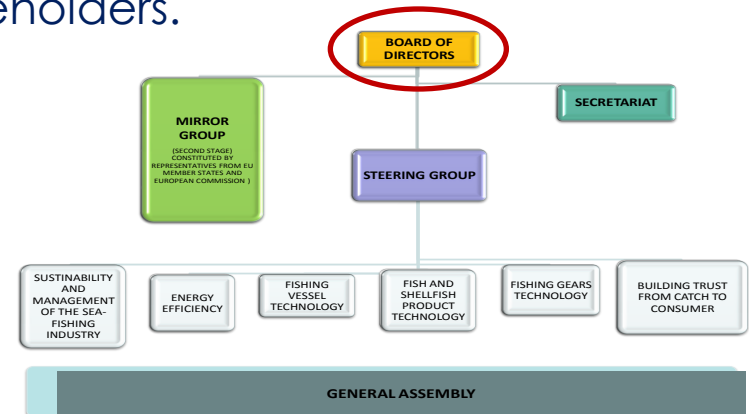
eholders.

BOARD OF DIRECTORS

MIRROR GROUP

(SECOND STAGE) CONSTITUTED BY REPRESENTATIVES FROM EU MEMBER STATES AND EUROPEAN COMMISSION )

SECRETARIAT

STEERING GROUP

SUSTAINABILITY AND MANAGEMENT OF THE SEA-FISHING INDUSTRY

ENERGY EFFICIENCY

FISHING VESSEL TECHNOLOGY

FISH AND SHELLFISH PRODUCT TECHNOLOGY

FISHING GEARS TECHNOLOGY

BUILDING TRUST FROM CATCH TO CONSUMER

GENERAL ASSEMBLY